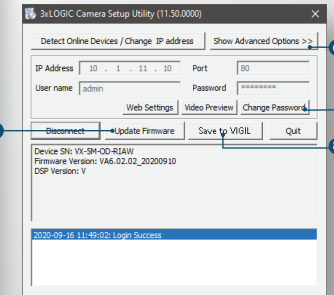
3xLOGIC Camera Setup Utility (11.50.0000)

Detect Online Devices / Change IP address

Show Advanced Options >>

IP Address 10 . 1 . 11 . 10

Port 80

User name admin

Password ********

Web Settings

Video Preview

Change Password

Disconnect

Update Firmware

Save to VIGIL

Quit

Device SN: VX-5M-OD-RIAW
Firmware Version: VA6.02.02_20200910
DSP Version: V

2020-09-16 11:49:02: Login Success